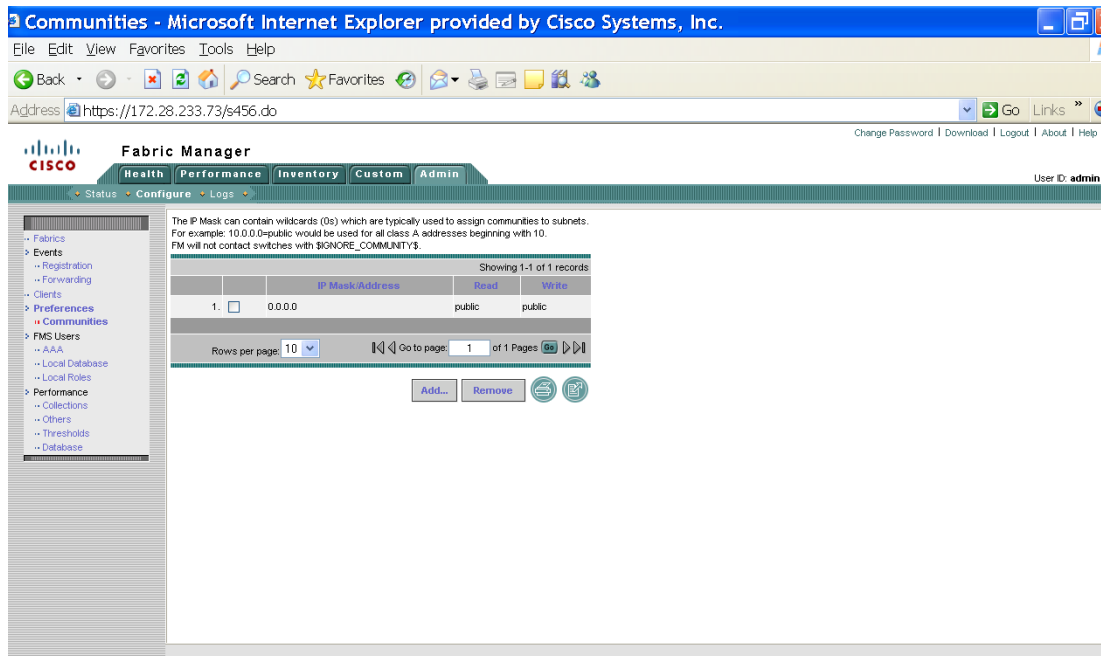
Communities - Microsoft Internet Explorer provided by Cisco Systems, Inc.

File Edit View Favorites Tools Help

Back Search Favorites

Address https://172.28.233.73/s456.do Go Links »

Change Password | Download | Logout | About | Help

cisco Fabric Manager

Health Performance Inventory Custom Admin

User ID: admin

Status Configure Logs

Fabrics
Events
Registration
Forwarding
Clients
Preferences
Communities
FMS Users
AAA
Local Database
Local Roles
Performance
Collections
Others
Thresholds
Database

The IP Mask can contain wildcards (0s) which are typically used to assign communities to subnets. For example: 10.0.0.0=public would be used for all class A addresses beginning with 10. FM will not contact switches with $IGNORE_COMMUNITY$.

Showing 1-1 of 1 records

| | | IP Mask/Address | Read | Write |
|---|---|---|---|---|
| 1. | | 0.0.0.0 | public | public |

Rows per page: 10 Go to page: 1 of 1 Pages Go

Add... Remove